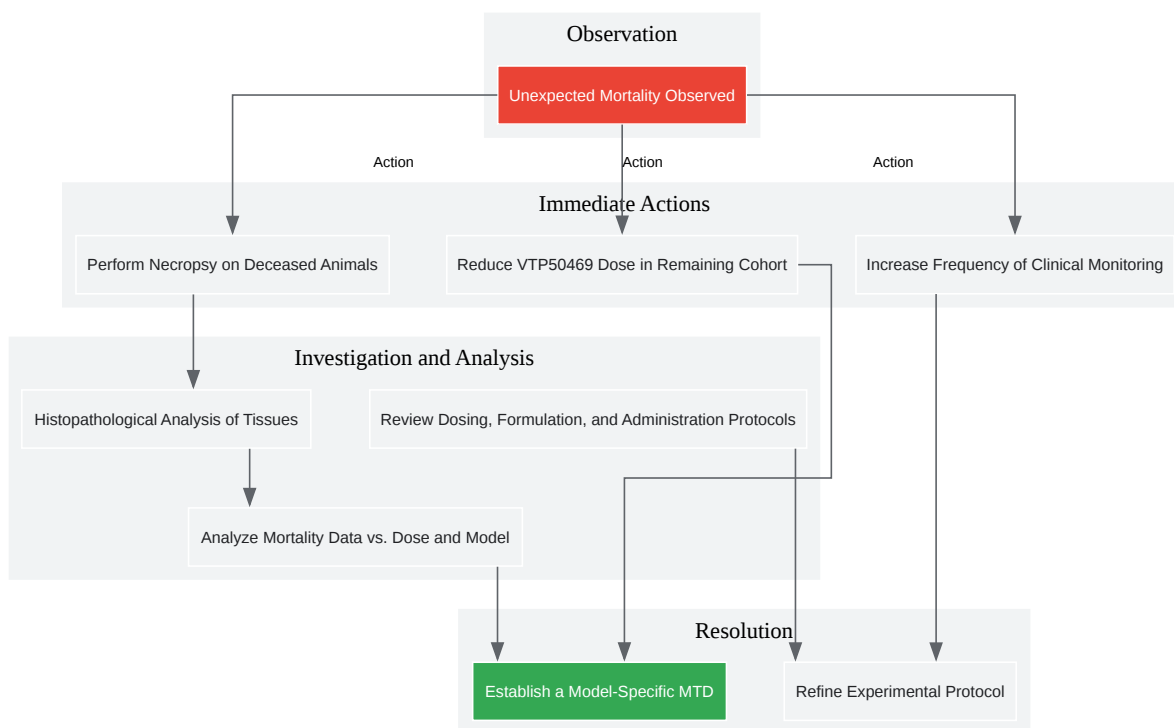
Observation

Unexpected Mortality Observed

Action

Action

Action

Immediate Actions

Perform Necropsy on Deceased Animals

Reduce VTP50469 Dose in Remaining Cohort

Increase Frequency of Clinical Monitoring

Investigation and Analysis

Histopathological Analysis of Tissues

Review Dosing, Formulation, and Administration Protocols

Analyze Mortality Data vs. Dose and Model

Resolution

Establish a Model-Specific MTD

Refine Experimental Protocol